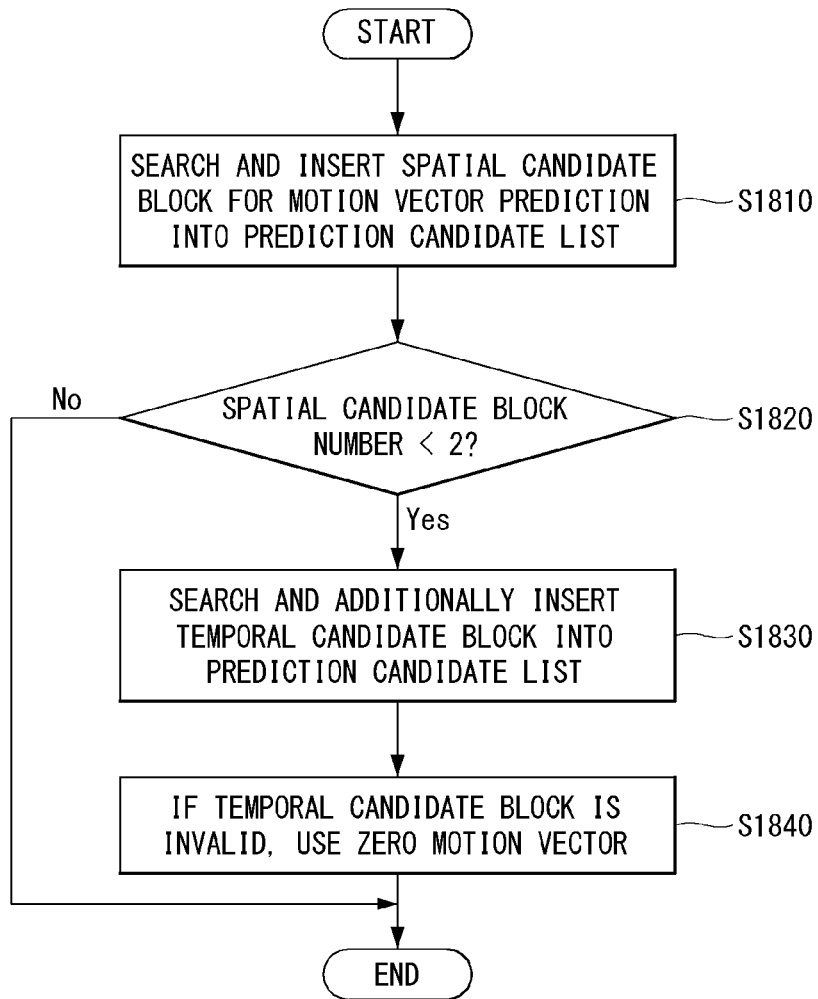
START

SEARCH AND INSERT SPATIAL CANDIDATE BLOCK FOR MOTION VECTOR PREDICTION INTO PREDICTION CANDIDATE LIST

S1810

No

SPATIAL CANDIDATE BLOCK NUMBER $<$ 2?

S1820

Yes

SEARCH AND ADDITIONALLY INSERT TEMPORAL CANDIDATE BLOCK INTO PREDICTION CANDIDATE LIST

S1830

IF TEMPORAL CANDIDATE BLOCK IS INVALID, USE ZERO MOTION VECTOR

S1840

END